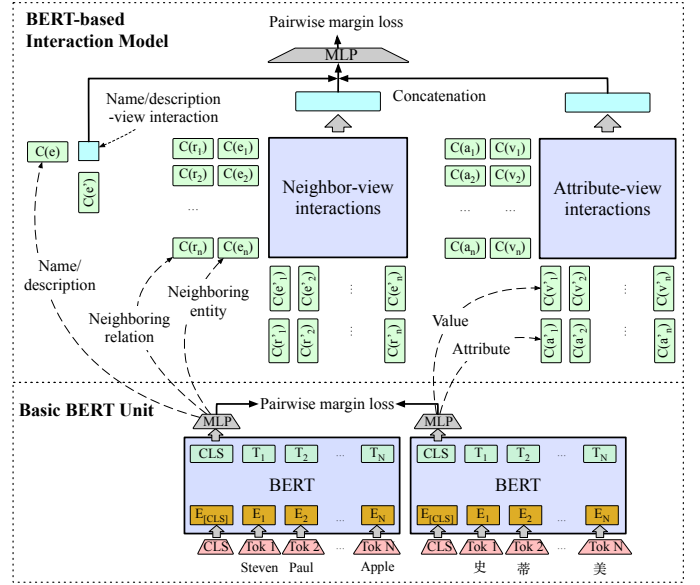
BERT-based Interaction Model

Pairwise margin loss

MLP

Concatenation

Name/description -view interaction

$C(e)$

$C(e')$

$C(r_1)$ $C(e_1)$

$C(r_2)$ $C(e_2)$

...

$C(r_n)$ $C(e_n)$

Neighbor-view interactions

$C(a_1)$ $C(v_1)$

$C(a_2)$ $C(v_2)$

... ...

$C(a_n)$ $C(v_n)$

Attribute-view interactions

$C(e'_1)$ $C(e'_2)$ ... $C(e'_n)$

$C(r'_1)$ $C(r'_2)$ ... $C(r'_n)$

$C(v'_1)$ $C(v'_2)$ ... $C(v'_n)$

$C(a'_1)$ $C(a'_2)$ ... $C(a'_n)$

Name/ description

Neighboring relation

Neighboring entity

Value

Attribute

Basic BERT Unit

Pairwise margin loss

MLP

CLS $T_1$ $T_2$ ... $T_N$

BERT

$E_{[CLS]}$ $E_1$ $E_2$ ... $E_N$

CLS Tok 1 Tok 2 Tok N

Steven Paul Apple

MLP

CLS $T_1$ $T_2$ ... $T_N$

BERT

$E_{[CLS]}$ $E_1$ $E_2$ ... $E_N$

CLS Tok 1 Tok 2 Tok N

史 蒂 美